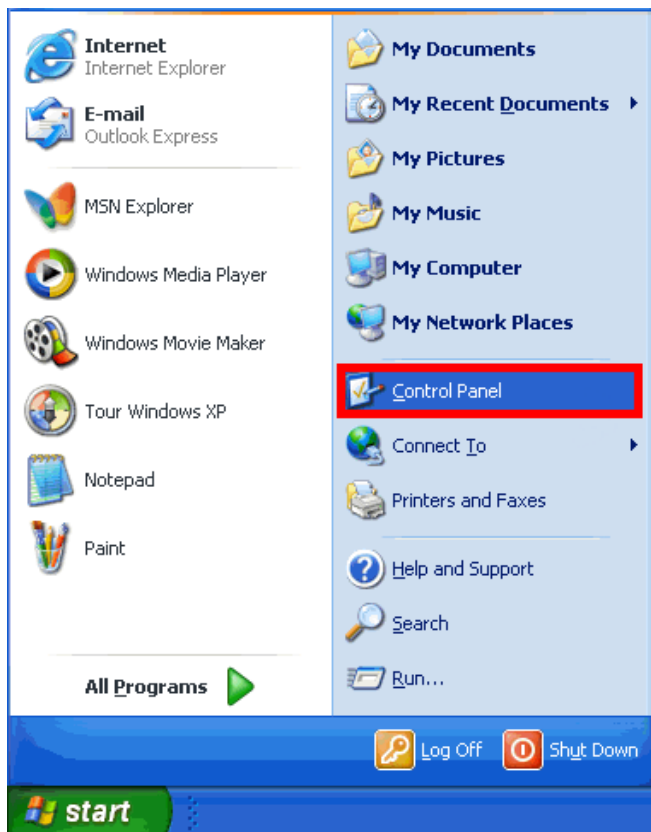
Internet
Internet Explorer

E-mail
Outlook Express

MSN Explorer

Windows Media Player

Windows Movie Maker

Tour Windows XP

Notepad

Paint

All Programs

My Documents

My Recent Documents

My Pictures

My Music

My Computer

My Network Places

Control Panel

Connect To

Printers and Faxes

Help and Support

Search

Run...

Log Off

Shut Down

start